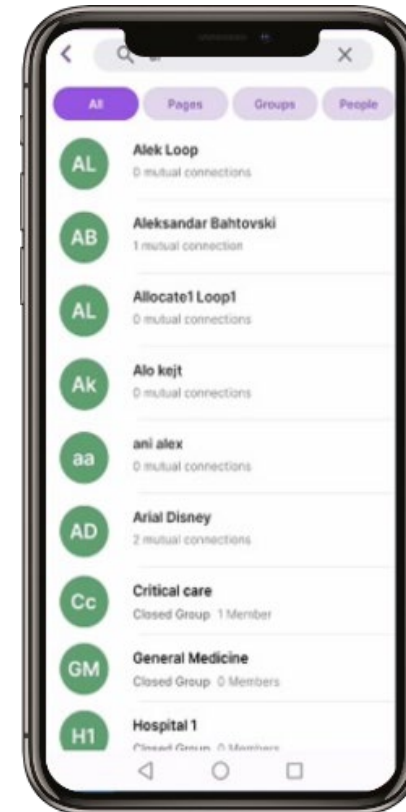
All
Pages
Groups
People

AL
Alek Loop
0 mutual connections

AB
Aleksandar Bahtovski
1 mutual connection

AL
Allocate1 Loop1
0 mutual connections

Ak
Alo kejt
0 mutual connections

aa
ani alex
0 mutual connections

AD
Arial Disney
2 mutual connections

Cc
Critical care
Closed Group 1 Member

GM
General Medicine
Closed Group 0 Members

H1
Hospital 1
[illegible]